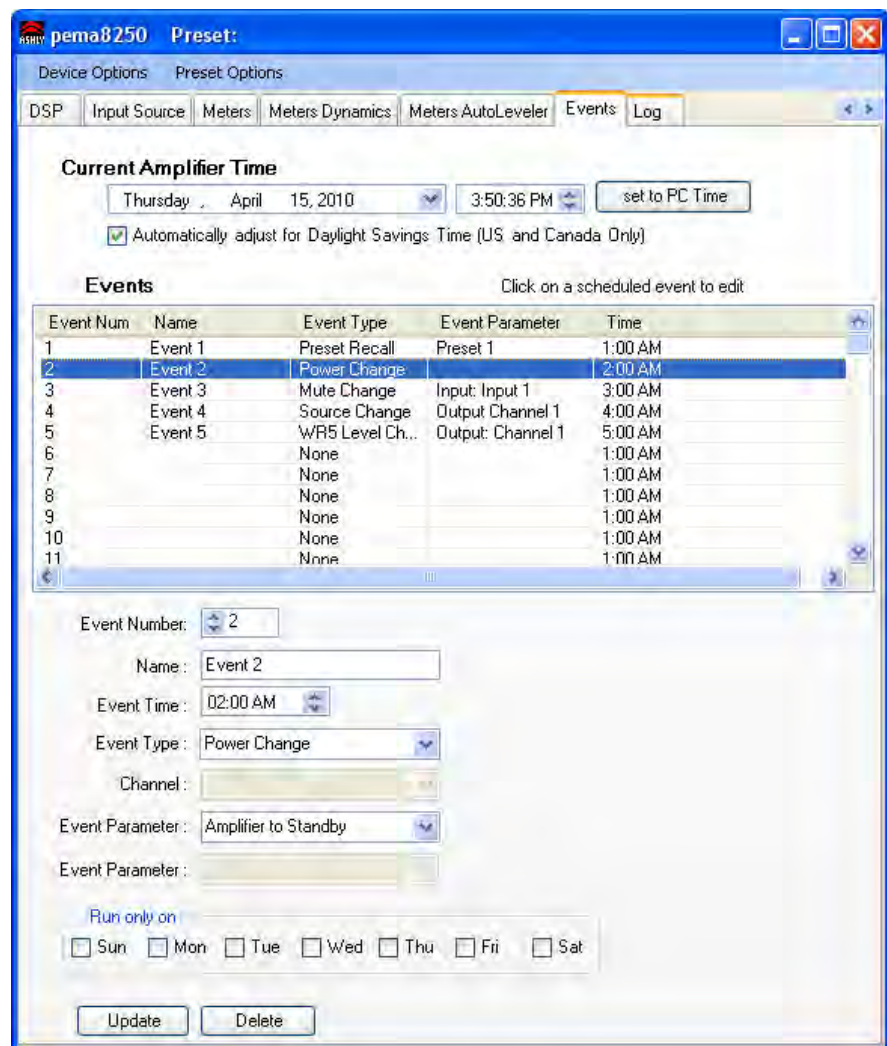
ASHLY pema8250 Preset:

Device Options Preset Options

DSP | Input Source | Meters | Meters Dynamics | Meters AutoLeveler | Events | Log

Current Amplifier Time

Thursday , April 15, 2010

3:50:36 PM

set to PC Time

Automatically adjust for Daylight Savings Time (US and Canada Only)

Events

Click on a scheduled event to edit

| Event Num | Name | Event Type | Event Parameter | Time |
|---|---|---|---|---|
| 1 | Event 1 | Preset Recall | Preset 1 | 1:00 AM |
| 2 | Event 2 | Power Change | | 2:00 AM |
| 3 | Event 3 | Mute Change | Input: Input 1 | 3:00 AM |
| 4 | Event 4 | Source Change | Output Channel 1 | 4:00 AM |
| 5 | Event 5 | WR5 Level Ch... | Output: Channel 1 | 5:00 AM |
| 6 | | None | | 1:00 AM |
| 7 | | None | | 1:00 AM |
| 8 | | None | | 1:00 AM |
| 9 | | None | | 1:00 AM |
| 10 | | None | | 1:00 AM |
| 11 | | None | | 1:00 AM |

Event Number: 2

Name : Event 2

Event Time : 02:00 AM

Event Type : Power Change

Channel :

Event Parameter : Amplifier to Standby

Event Parameter :

Run only on

Sun Mon Tue Wed Thu Fri Sat

Update Delete